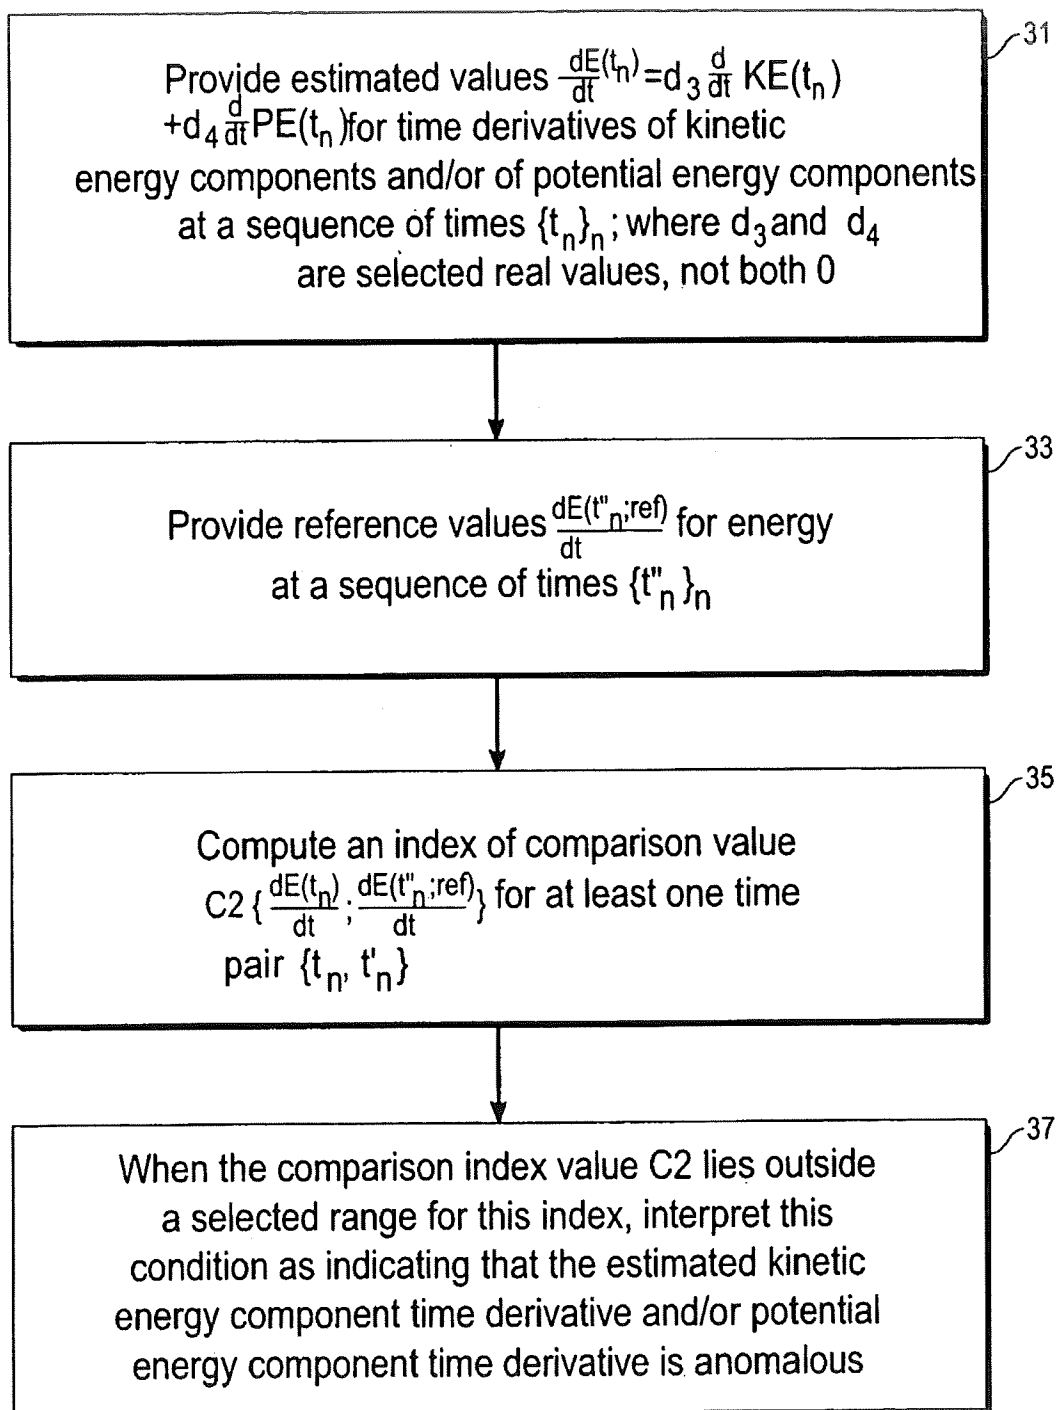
31

Provide estimated values $\frac{dE(t_n)}{dt}=d_3\frac{d}{dt}KE(t_n)$ $+d_4\frac{d}{dt}PE(t_n)$ for time derivatives of kinetic energy components and/or of potential energy components at a sequence of times $\{t_n\}_n$; where $d_3$ and $d_4$ are selected real values, not both 0

33

Provide reference values $\frac{dE(t''_n;ref)}{dt}$ for energy at a sequence of times $\{t''_n\}_n$

35

Compute an index of comparison value $C2\{\frac{dE(t_n)}{dt};\frac{dE(t''_n;ref)}{dt}\}$ for at least one time pair $\{t_n, t'_n\}$

37

When the comparison index value C2 lies outside a selected range for this index, interpret this condition as indicating that the estimated kinetic energy component time derivative and/or potential energy component time derivative is anomalous